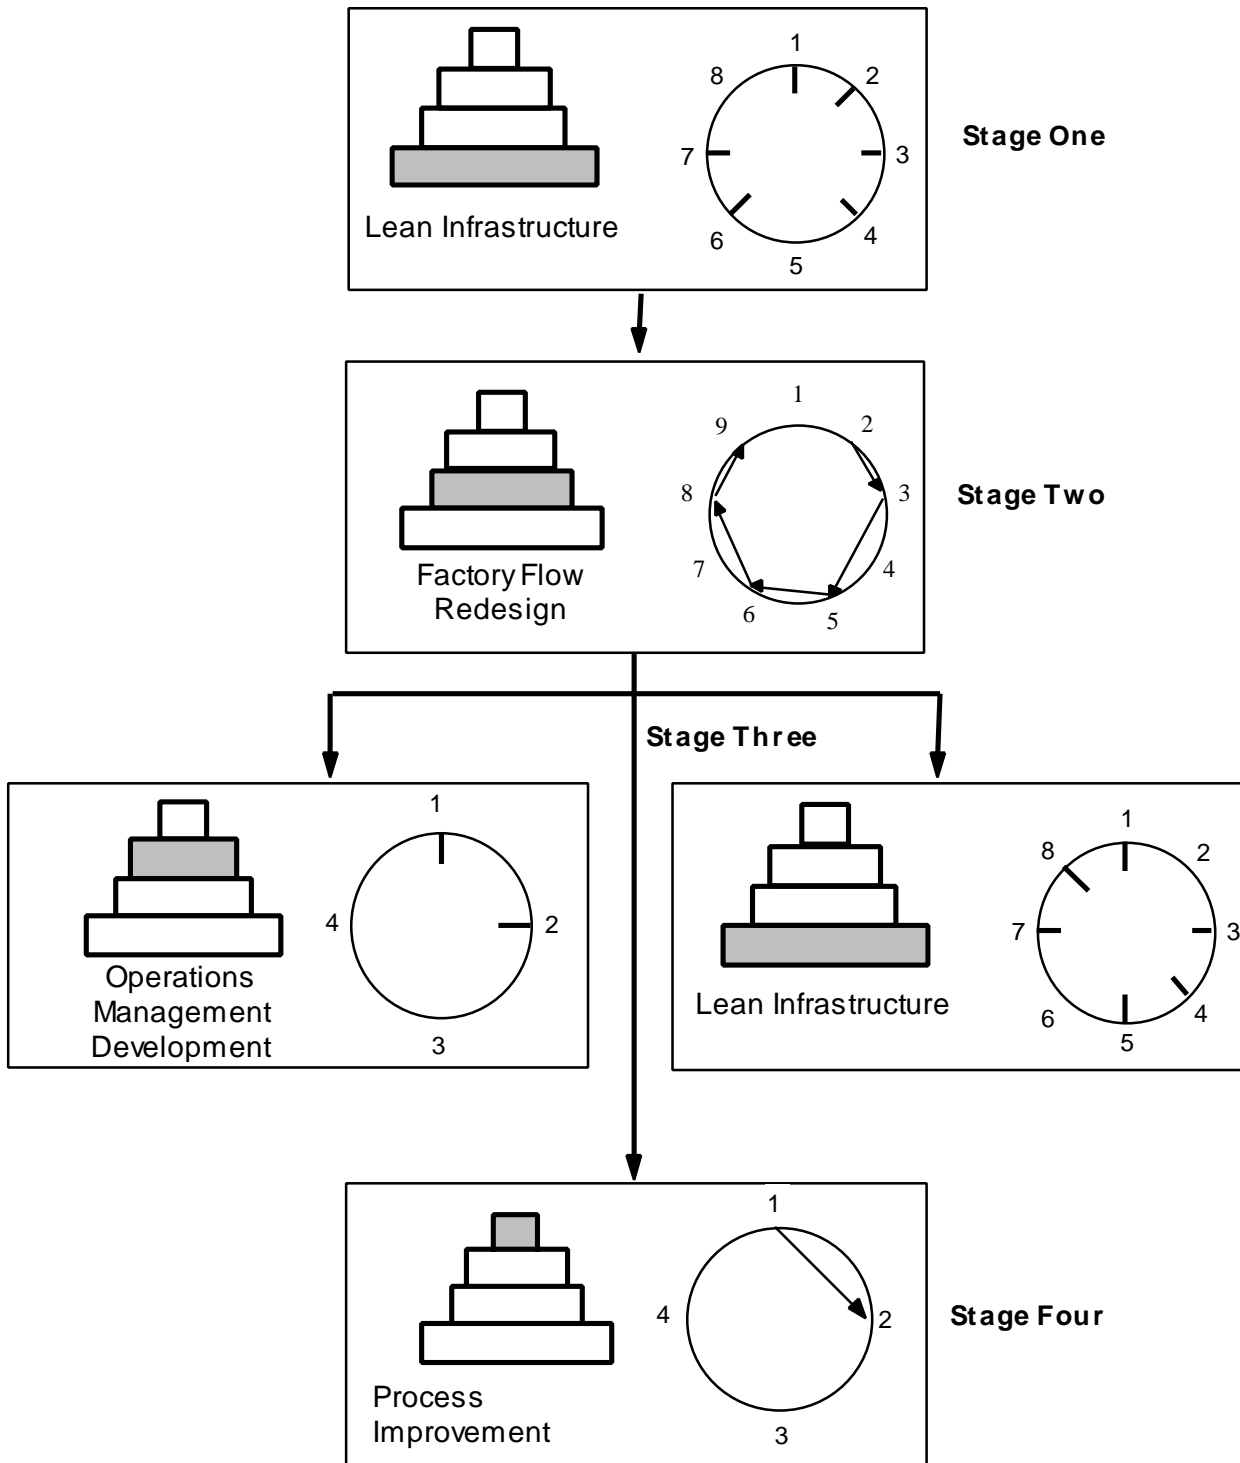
Lean Infrastructure
1 2 3 4 5 6 7 8
Stage One

Factory Flow Redesign
1 2 3 4 5 6 7 8 9
Stage Two

Stage Three

Operations Management Development
1 2 3 4

Lean Infrastructure
1 2 3 4 5 6 7 8

Process Improvement
1 2 3 4
Stage Four